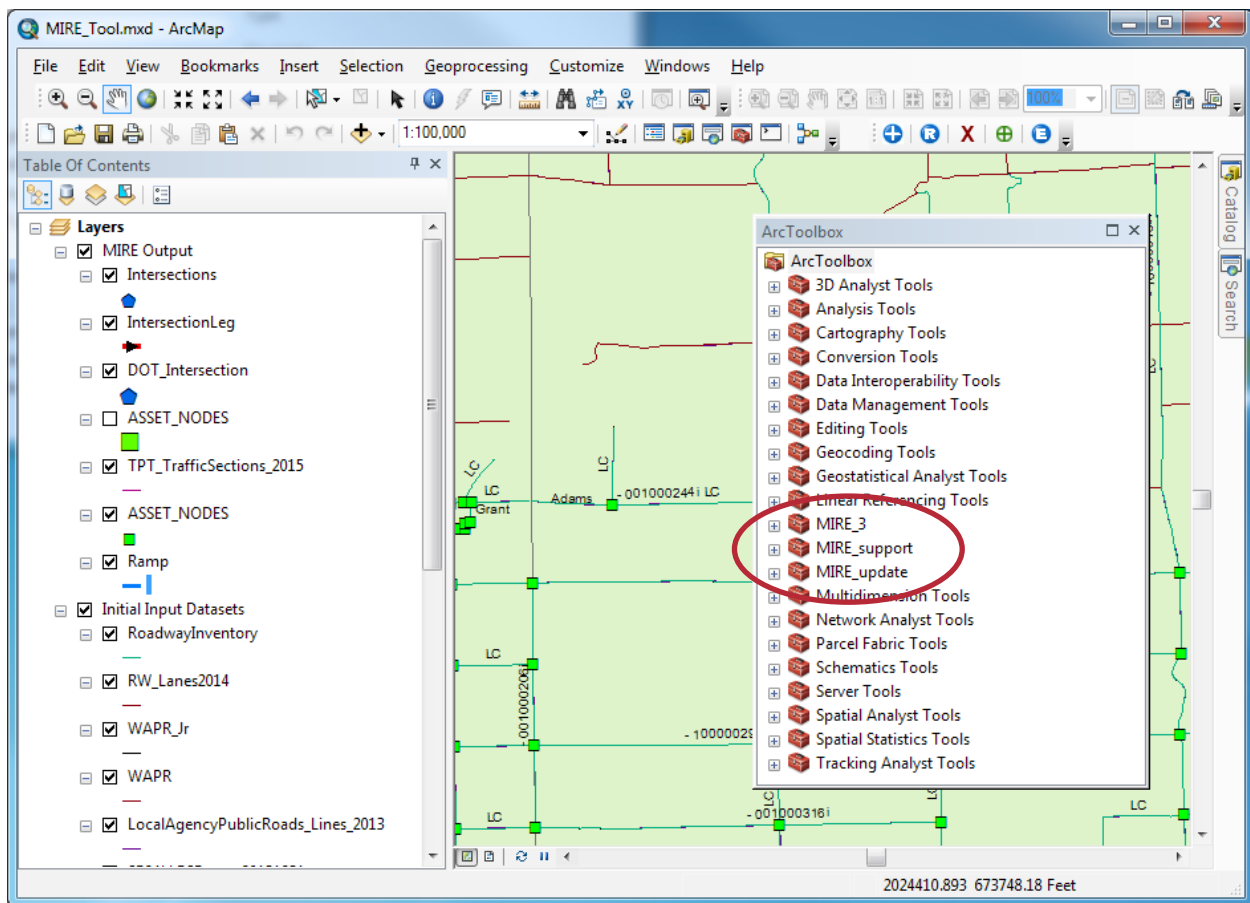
MIRE_Tool.mxd - ArcMap

File Edit View Bookmarks Insert Selection Geoprocessing Customize Windows Help

1:100,000

100%

Table Of Contents

Layers
MIRE Output
Intersections
IntersectionLeg
DOT_Intersection
ASSET_NODES
TPT_TrafficSections_2015
ASSET_NODES
Ramp
Initial Input Datasets
RoadwayInventory
RW_Lanes2014
WAPR_Jr
WAPR
LocalAgencyPublicRoads_Lines_2013

ArcToolbox

ArcToolbox
3D Analyst Tools
Analysis Tools
Cartography Tools
Conversion Tools
Data Interoperability Tools
Data Management Tools
Editing Tools
Geocoding Tools
Geostatistical Analyst Tools
Linear Referencing Tools
MIRE_3
MIRE_support
MIRE_update
Multidimension Tools
Network Analyst Tools
Parcel Fabric Tools
Schematics Tools
Server Tools
Spatial Analyst Tools
Spatial Statistics Tools
Tracking Analyst Tools

Catalog
Search

LC
LC
Grant
Adams
- 001000244 i LC
LC
LC
LC
001000206
- 10000029
LC
- 001000316 i
LC
LC

2024410.893 673748.18 Feet